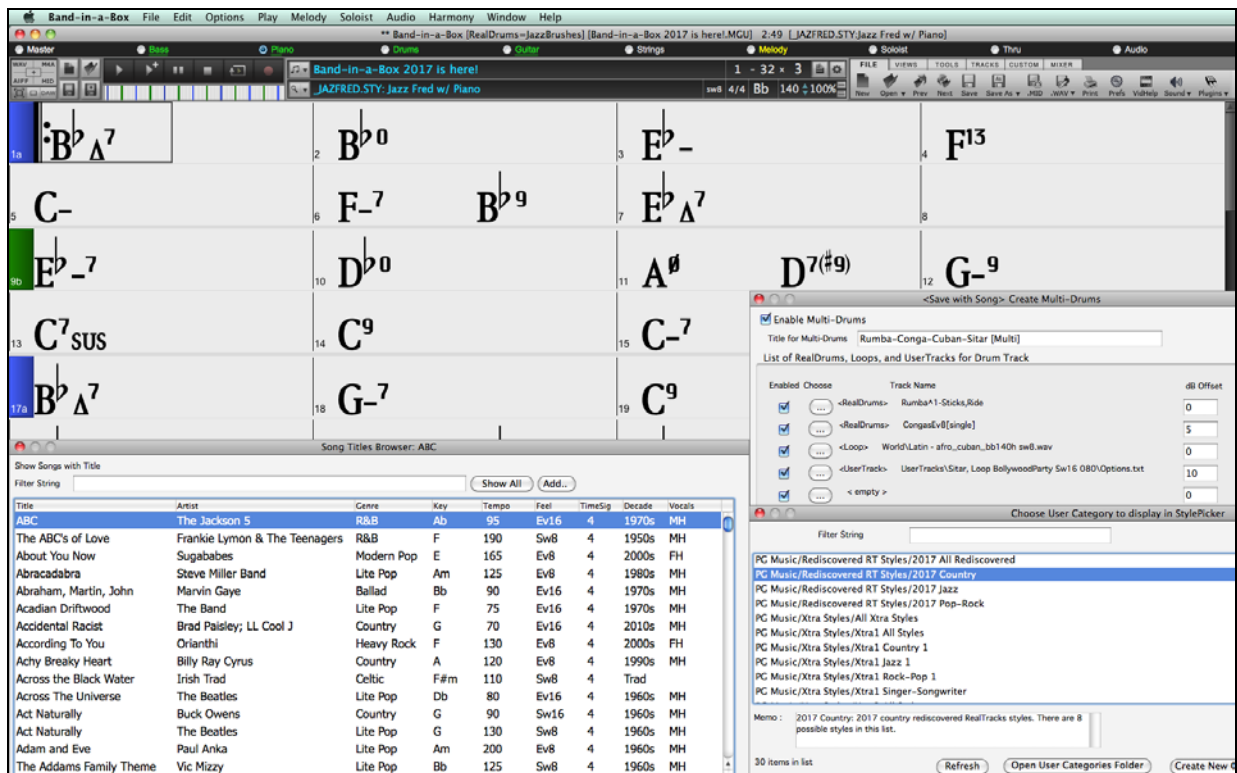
Band-in-a-Box File Edit Options Play Melody Soloist Audio Harmony Window Help

** Band-in-a-Box [RealDrums=JazzBrushes] [Band-in-a-Box 2017 is here!.MGU] 2:49 [_JAZFRED.STY:Jazz Fred w/ Piano]

Master Bass Piano Drums Guitar Strings Melody Soloist Thru Audio

Band-in-a-Box 2017 is here!
_JAZFRED.STY: Jazz Fred w/ Piano

1 - 32 × 3
sw8 4/4 Bb 140 100%

FILE VIEWS TOOLS TRACKS CUSTOM MIXER
New Open Prev Next Save Save As .MID .WAV Print Prefs VidHelp Sound Plugins

1a $B^{\flat}\Delta^7$ 2 $B^{\flat}o$ 3 $E^{\flat}-$ 4 $F^{13}$
5 C- 6 $F-^7$ $B^{\flat 9}$ 7 $E^{\flat}\Delta^7$ 8
9b $E^{\flat}-^7$ 10 $D^{\flat}o$ 11 $A^{ø}$ $D^{7(\sharp 9)}$ 12 $G-^9$
13 $C^7sus$ 14 $C^9$ 15 $C-^7$
17a $B^{\flat}\Delta^7$ 18 $G-^7$ 19 $C^9$

<Save with Song> Create Multi-Drums
Enable Multi-Drums
Title for Multi-Drums Rumba-Conga-Cuban-Sitar [Multi]
List of RealDrums, Loops, and UserTracks for Drum Track
Enabled Choose Track Name dB Offset
<RealDrums> Rumba^1-Sticks,Ride 0
<RealDrums> CongasEv8[single] 5
<Loop> World\Latin - afro_cuban_bb140h sw8.wav 0
<UserTrack> UserTracks\Sitar, Loop BollywoodParty Sw16 080\Options.txt 10
< empty > 0

Song Titles Browser: ABC
Show Songs with Title
Filter String
Show All Add..

| Title | Artist | Genre | Key | Tempo | Feel | TimeSig | Decade | Vocals |
|---|---|---|---|---|---|---|---|---|
| ABC | The Jackson 5 | R&B | Ab | 95 | Ev16 | 4 | 1970s | MH |
| The ABC's of Love | Frankie Lymon & The Teenagers | R&B | F | 190 | Sw8 | 4 | 1950s | MH |
| About You Now | Sugababes | Modern Pop | E | 165 | Ev8 | 4 | 2000s | FH |
| Abracadabra | Steve Miller Band | Lite Pop | Am | 125 | Ev8 | 4 | 1980s | MH |
| Abraham, Martin, John | Marvin Gaye | Ballad | Bb | 90 | Ev16 | 4 | 1970s | MH |
| Acadian Driftwood | The Band | Lite Pop | F | 75 | Ev16 | 4 | 1970s | MH |
| Accidental Racist | Brad Paisley; LL Cool J | Country | G | 70 | Ev16 | 4 | 2010s | MH |
| According To You | Orianthi | Heavy Rock | F | 130 | Ev8 | 4 | 2000s | FH |
| Achy Breaky Heart | Billy Ray Cyrus | Country | A | 120 | Ev8 | 4 | 1990s | MH |
| Across the Black Water | Irish Trad | Celtic | F#m | 110 | Sw8 | 4 | Trad | |
| Across The Universe | The Beatles | Lite Pop | Db | 80 | Ev16 | 4 | 1960s | MH |
| Act Naturally | Buck Owens | Country | G | 90 | Sw16 | 4 | 1960s | MH |
| Act Naturally | The Beatles | Lite Pop | G | 130 | Sw8 | 4 | 1960s | MH |
| Adam and Eve | Paul Anka | Lite Pop | Am | 200 | Ev8 | 4 | 1960s | MH |
| The Addams Family Theme | Vic Mizzy | Lite Pop | Bb | 125 | Sw8 | 4 | 1960s | MH |

Choose User Category to display in StylePicker
Filter String
PG Music/Rediscovered RT Styles/2017 All Rediscovered
PG Music/Rediscovered RT Styles/2017 Country
PG Music/Rediscovered RT Styles/2017 Jazz
PG Music/Rediscovered RT Styles/2017 Pop-Rock
PG Music/Xtra Styles/All Xtra Styles
PG Music/Xtra Styles/Xtra1 All Styles
PG Music/Xtra Styles/Xtra1 Country 1
PG Music/Xtra Styles/Xtra1 Jazz 1
PG Music/Xtra Styles/Xtra1 Rock-Pop 1
PG Music/Xtra Styles/Xtra1 Singer-Songwriter
Memo : 2017 Country: 2017 country rediscovered RealTracks styles. There are 8 possible styles in this list.
30 items in list Refresh Open User Categories Folder Create New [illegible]